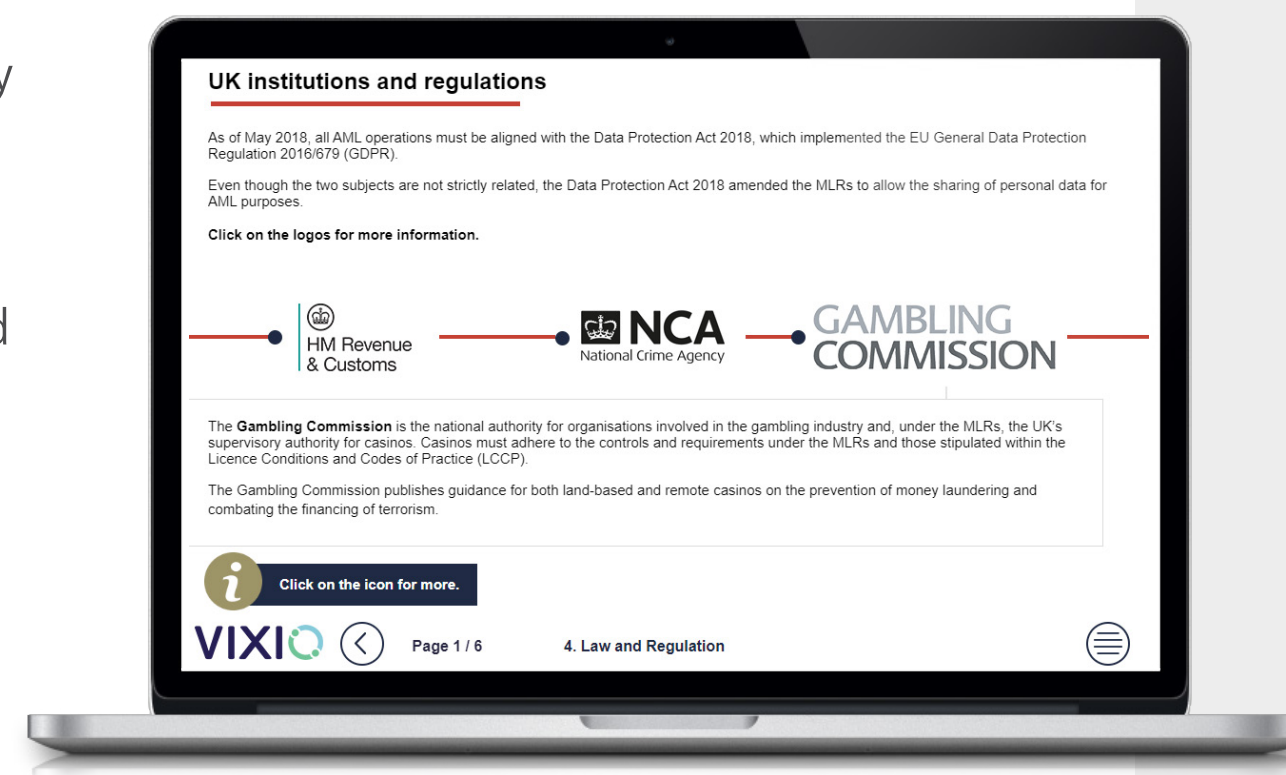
y

d

UK institutions and regulations

As of May 2018, all AML operations must be aligned with the Data Protection Act 2018, which implemented the EU General Data Protection Regulation 2016/679 (GDPR).

Even though the two subjects are not strictly related, the Data Protection Act 2018 amended the MLRs to allow the sharing of personal data for AML purposes.

Click on the logos for more information.

HM Revenue & Customs

NCA National Crime Agency

GAMBLING COMMISSION

The Gambling Commission is the national authority for organisations involved in the gambling industry and, under the MLRs, the UK's supervisory authority for casinos. Casinos must adhere to the controls and requirements under the MLRs and those stipulated within the Licence Conditions and Codes of Practice (LCCP).

The Gambling Commission publishes guidance for both land-based and remote casinos on the prevention of money laundering and combating the financing of terrorism.

Click on the icon for more.

VIXIO

Page 1 / 6

4. Law and Regulation